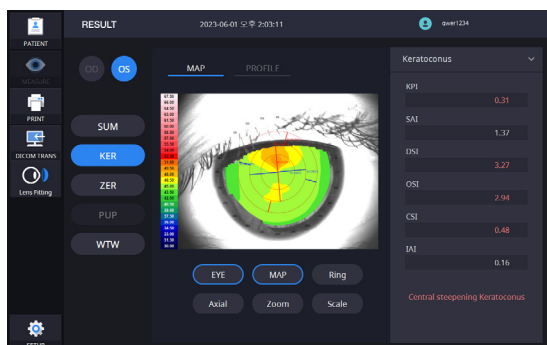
PATIENT

MEASURE

PRINT

DICOM TRANS

Lens Fitting

SETUP

RESULT

2023-06-01 오후 2:03:11

qwer1234

OD

OS

SUM

KER

ZER

PUP

WTW

MAP

PROFILE

67.50
66.00
64.50
63.00
61.50
60.00
58.50
57.00
55.50
54.00
52.50
51.00
49.50
48.00
46.50
45.00
43.50
42.00
40.50
39.00
37.50
36.00
34.50
33.00
31.50
30.00

EYE

MAP

Ring

Axial

Zoom

Scale

Keratoconus

KPI
0.31

SAI
1.37

DSI
3.27

OSI
2.94

CSI
0.48

IAI
0.16

Central steepening Keratoconus